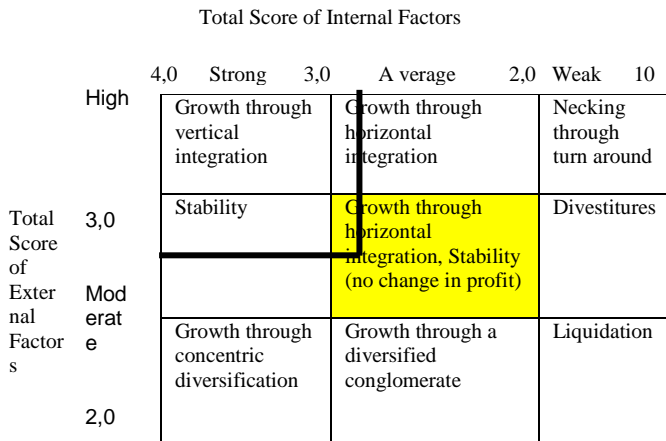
Total Score of Internal Factors

4,0 Strong 3,0 A verage 2,0 Weak 10

Total Score of External Factors

High

3,0

Moderate

2,0

| Growth through vertical integration | Growth through horizontal integration | Necking through turn around |
|---|---|---|
| Stability | Growth through horizontal integration, Stability (no change in profit) | Divestitures |
| Growth through concentric diversification | Growth through a diversified conglomerate | Liquidation |